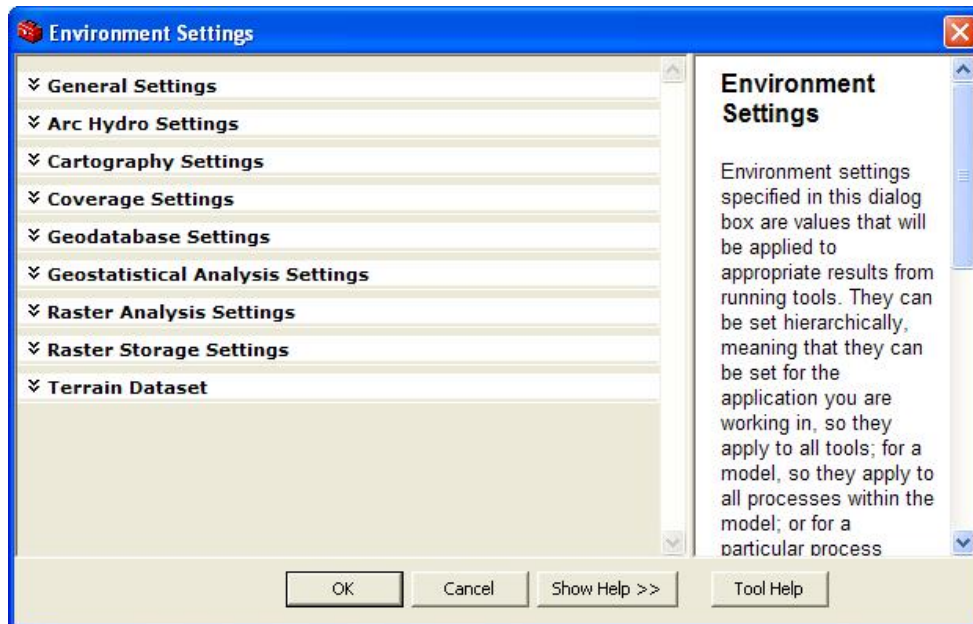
Environment Settings

General Settings
Arc Hydro Settings
Cartography Settings
Coverage Settings
Geodatabase Settings
Geostatistical Analysis Settings
Raster Analysis Settings
Raster Storage Settings
Terrain Dataset

Environment Settings

Environment settings specified in this dialog box are values that will be applied to appropriate results from running tools. They can be set hierarchically, meaning that they can be set for the application you are working in, so they apply to all tools; for a model, so they apply to all processes within the model; or for a particular process

OK
Cancel
Show Help >>
Tool Help